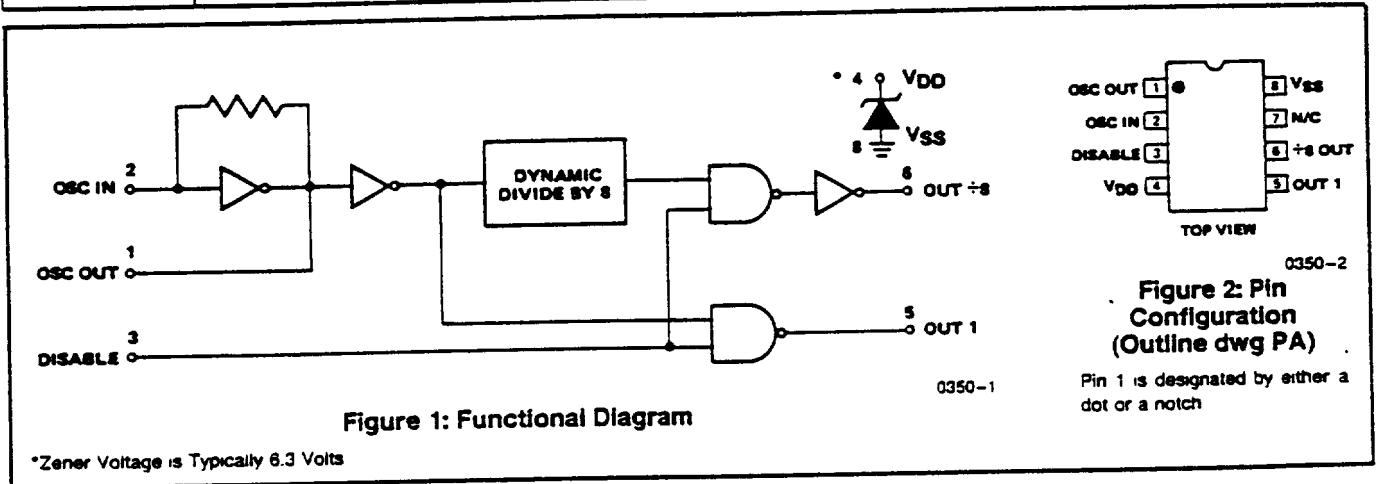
* 4 VDD
8 VSS

2
OSC IN

1
OSC OUT

3
DISABLE

DYNAMIC DIVIDE BY 8

6
OUT ÷8

5
OUT 1

0350–1

Figure 1: Functional Diagram

*Zener Voltage is Typically 6.3 Volts

OSC OUT 1
OSC IN 2
DISABLE 3
VDD 4
8 VSS
7 N/C
6 ÷8 OUT
5 OUT 1

TOP VIEW

0350–2

Figure 2: Pin Configuration (Outline dwg PA)

Pin 1 is designated by either a dot or a notch